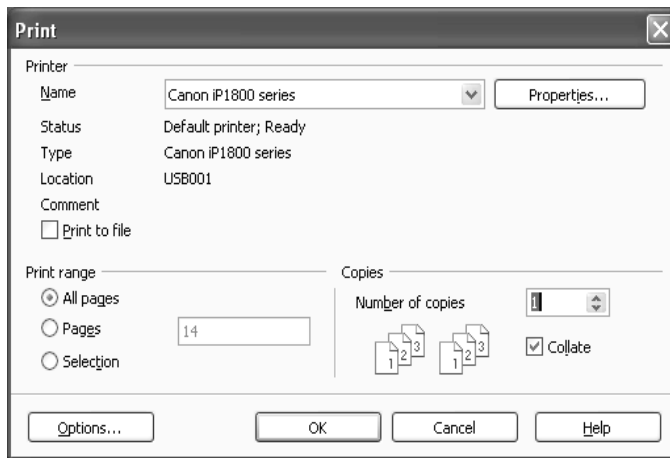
Print

Printer

Name
Canon iP1800 series
Properties...

Status
Default printer; Ready

Type
Canon iP1800 series

Location
USB001

Comment

Print to file

Print range

All pages

Pages
14

Selection

Copies

Number of copies
1

1 2 3
1 2 3

Collate

Options...
OK
Cancel
Help